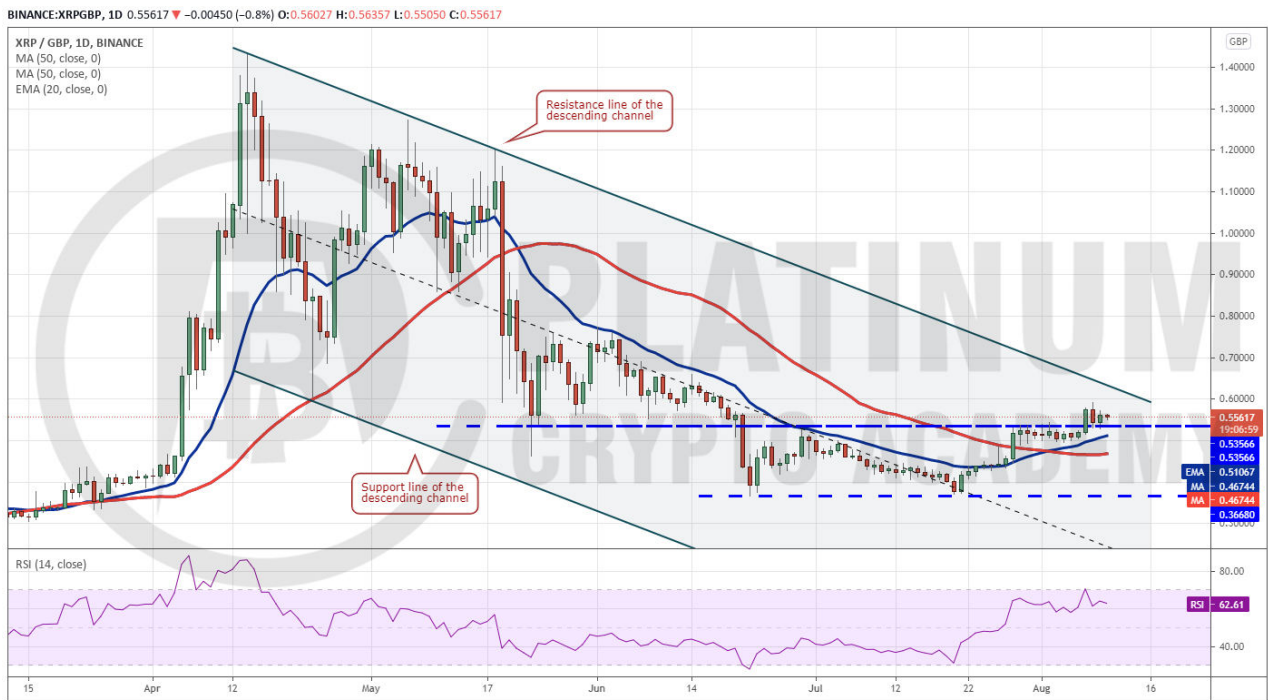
BINANCE:XRPGBP, 1D 0.55617 ▼ −0.00450 (−0.8%) O:0.56027 H:0.56357 L:0.55050 C:0.55617

XRP / GBP, 1D, BINANCE
MA (50, close, 0)
MA (50, close, 0)
EMA (20, close, 0)

Resistance line of the descending channel

Support line of the descending channel

PLATINUM CRYPTO ACADEMY

GBP
1.40000
1.30000
1.20000
1.10000
1.00000
0.90000
0.80000
0.70000
0.60000
0.55617
19:06:59
0.53566
0.53566
EMA 0.51067
MA 0.46744
MA 0.46744
0.36680
0.30000

RSI (14, close)
80.00
RSI 62.61
40.00

15 Apr 12 May 17 Jun 14 Jul 12 22 Aug 16